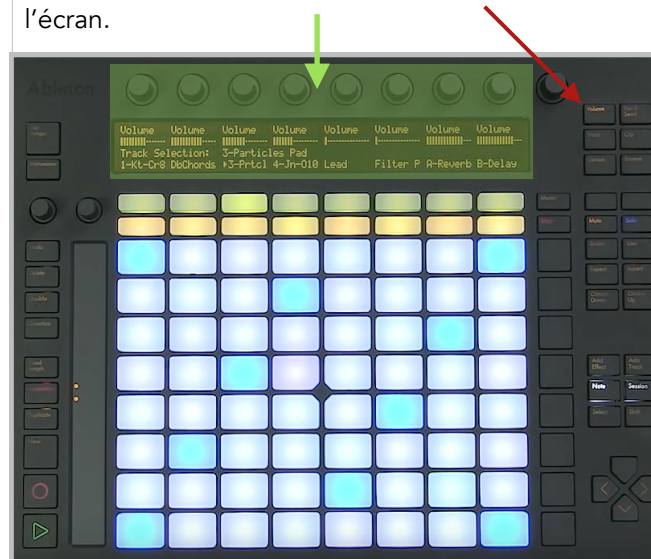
l'écran.

Ableton

Volume Volume Volume Volume Volume Volume Volume Volume
Track Selection: 3-Particles Pad
1-Kt-Cr8 DbChords ▶3-Prtcl 4-Jn-010 Lead Filter P A-Reverb B-Delay

Volume
Pan & Send
Track
Clip
Device
Browse
Mute
Solo
Note
Session
Select
Shift
Add Effect
Add Track
Repeat
Accent
Octave Down
Octave Up
Scales
User
Undo
Delete
Double
Quantize
Duplicate
New
Tap Tempo
Metronome
Master
Stop
Fixed Length
Automation